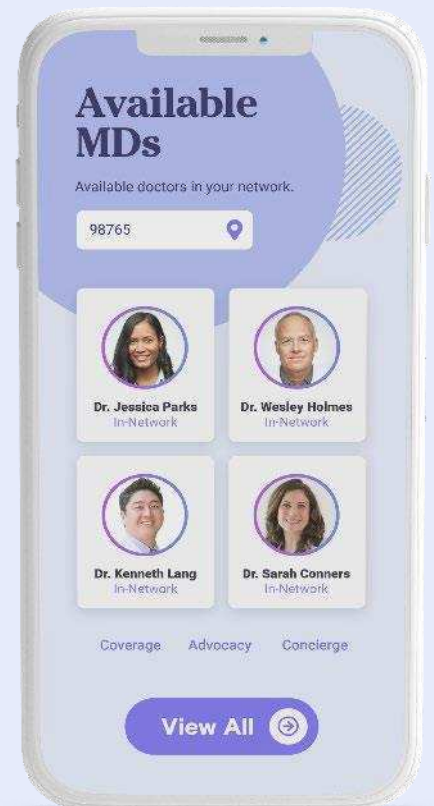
Available MDs

Available doctors in your network.

98765

Dr. Jessica Parks
In-Network

Dr. Wesley Holmes
In-Network

Dr. Kenneth Lang
In-Network

Dr. Sarah Conners
In-Network

Coverage Advocacy Concierge

View All